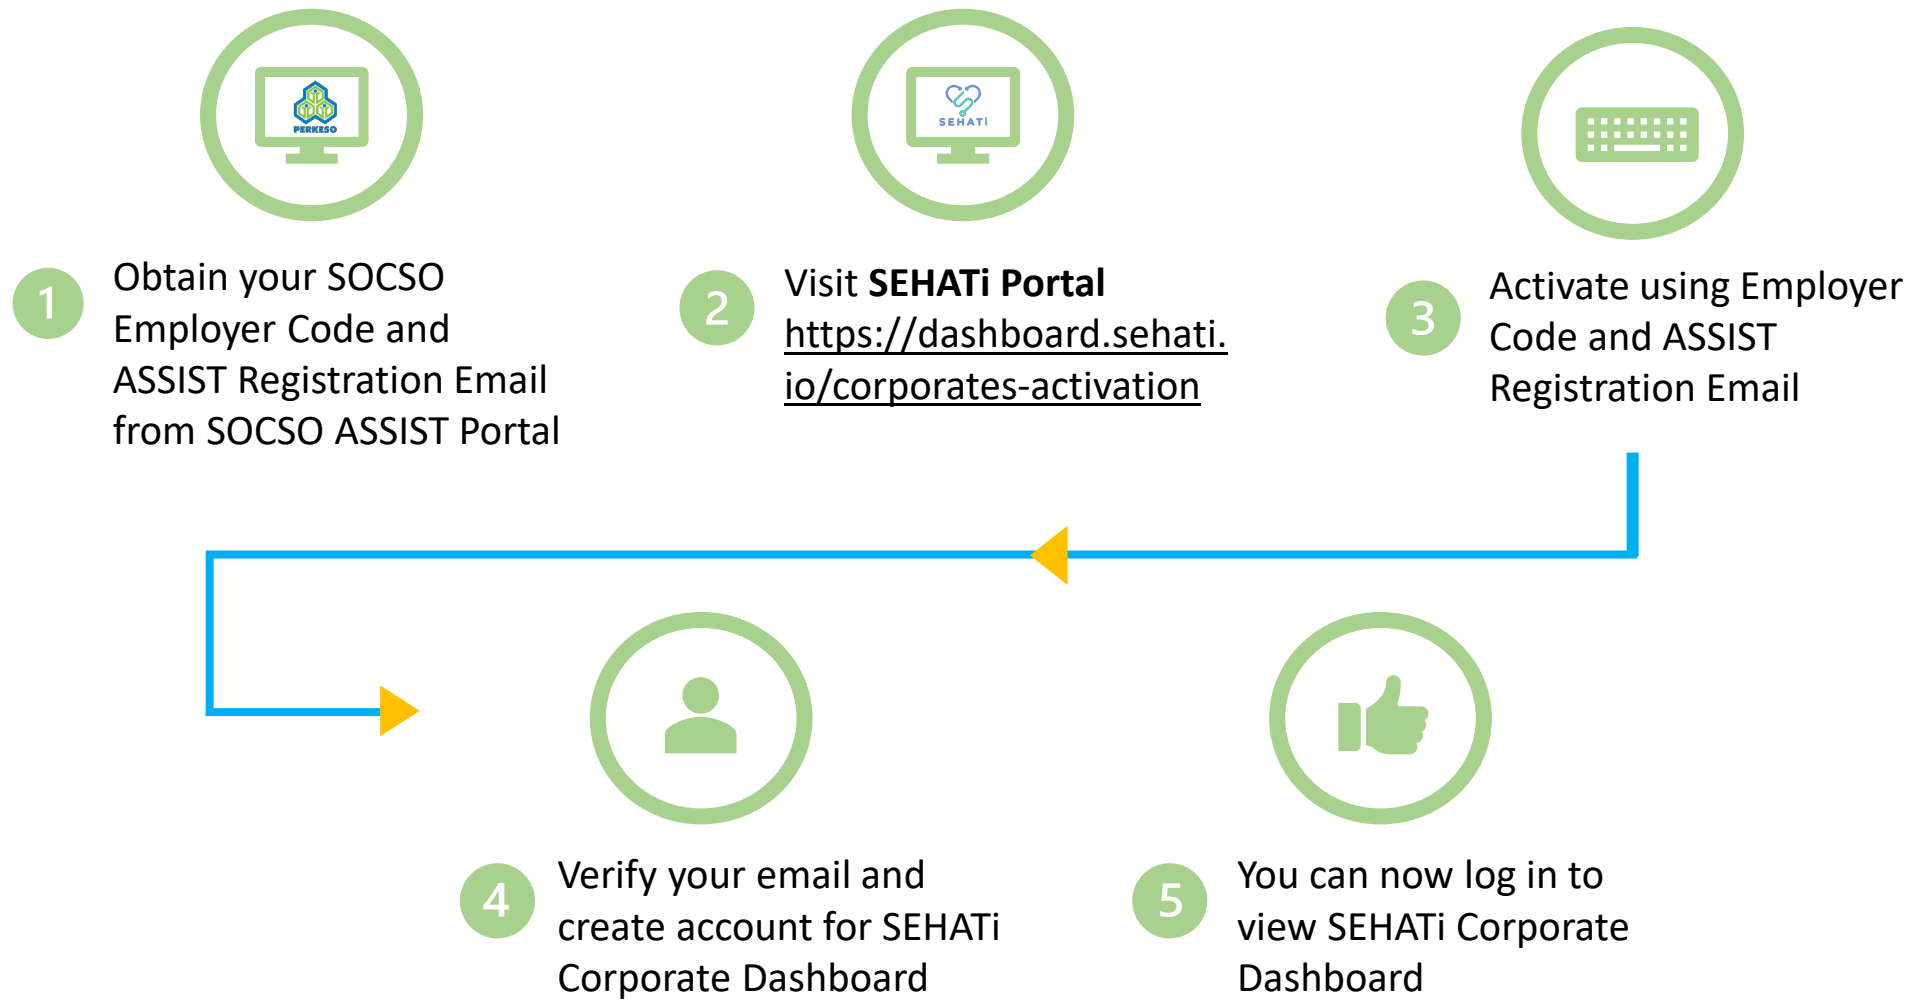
PERKESO

SEHATI

1 Obtain your SOCSO Employer Code and ASSIST Registration Email from SOCSO ASSIST Portal

2 Visit **SEHATi Portal** https://dashboard.sehati.io/corporates-activation

3 Activate using Employer Code and ASSIST Registration Email

4 Verify your email and create account for SEHATi Corporate Dashboard

5 You can now log in to view SEHATi Corporate Dashboard